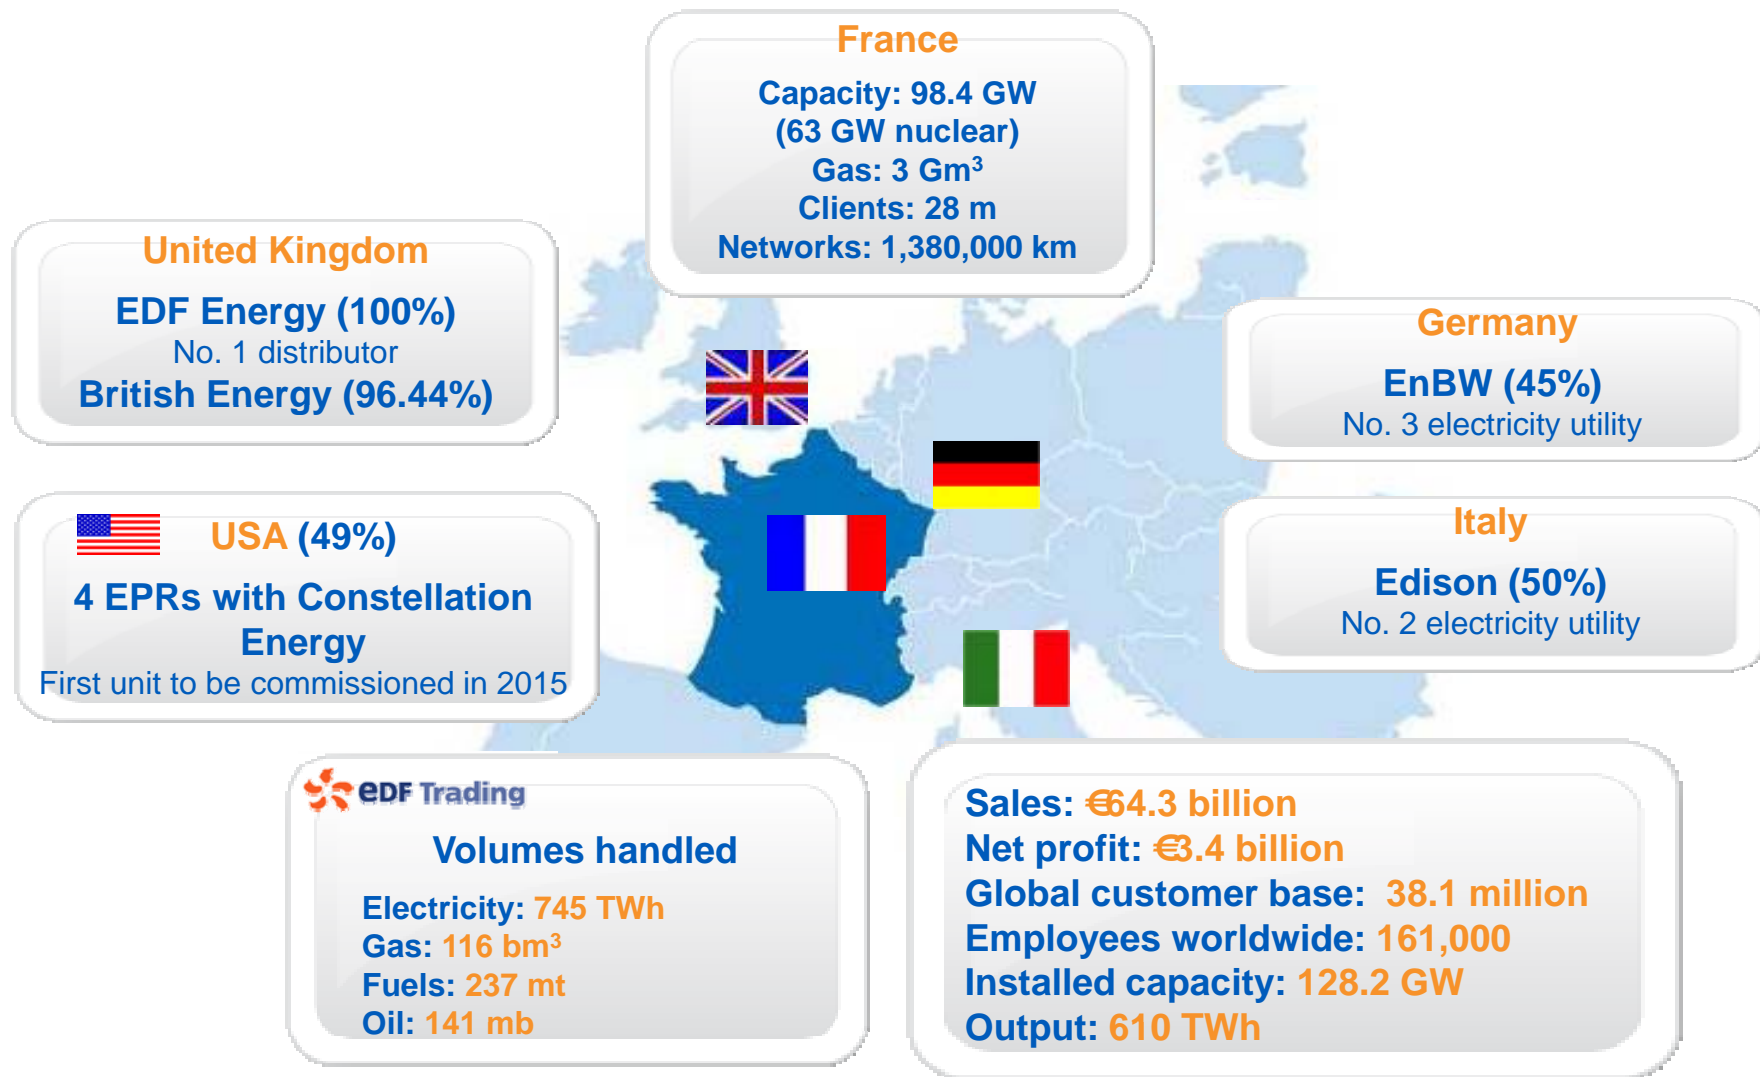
France

Capacity: 98.4 GW
(63 GW nuclear)
Gas: 3 Gm$^3$
Clients: 28 m
Networks: 1,380,000 km

United Kingdom

EDF Energy (100%)
No. 1 distributor
British Energy (96.44%)

Germany

EnBW (45%)
No. 3 electricity utility

USA (49%)

4 EPRs with Constellation Energy
First unit to be commissioned in 2015

Italy

Edison (50%)
No. 2 electricity utility

eDF Trading

Volumes handled

Electricity: 745 TWh
Gas: 116 bm$^3$
Fuels: 237 mt
Oil: 141 mb

Sales: €64.3 billion
Net profit: €3.4 billion
Global customer base: 38.1 million
Employees worldwide: 161,000
Installed capacity: 128.2 GW
Output: 610 TWh